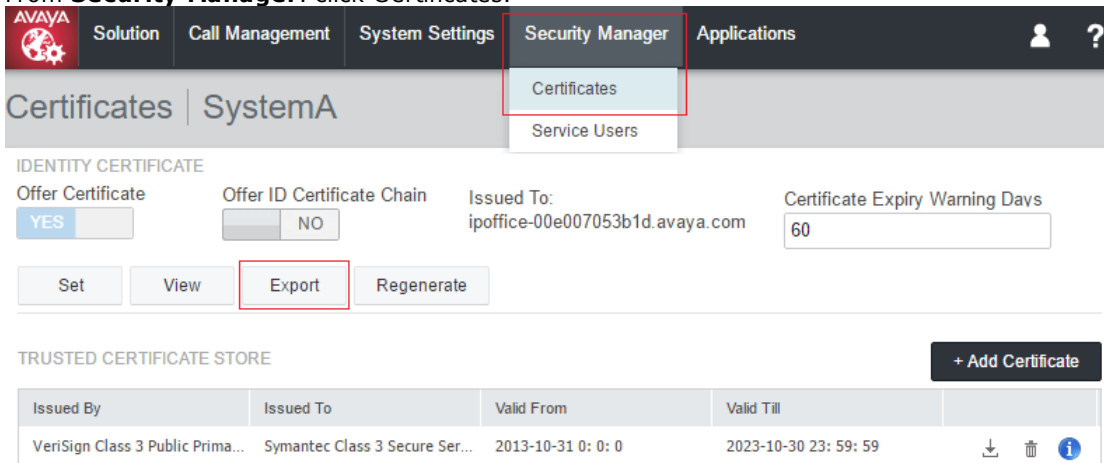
From Security Manager, click Certificates.

AVAYA

Solution | Call Management | System Settings | Security Manager | Applications

Certificates
Service Users

Certificates | SystemA

IDENTITY CERTIFICATE

Offer Certificate
YES

Offer ID Certificate Chain
NO

Issued To:
ipoffice-00e007053b1d.avaya.com

Certificate Expiry Warning Days
60

Set | View | Export | Regenerate

TRUSTED CERTIFICATE STORE

+ Add Certificate

| Issued By | Issued To | Valid From | Valid Till | |
|---|---|---|---|---|
| VeriSign Class 3 Public Prima... | Symantec Class 3 Secure Ser... | 2013-10-31 0: 0: 0 | 2023-10-30 23: 59: 59 | |